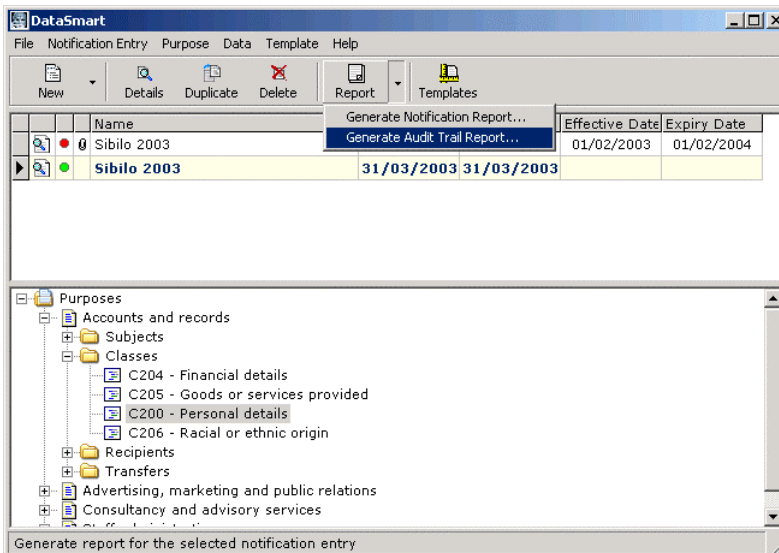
DataSmart

File Notification Entry Purpose Data Template Help

New
Details
Duplicate
Delete
Report
Templates

Generate Notification Report...
Generate Audit Trail Report...

| | | | Name | | | Effective Date | Expiry Date |
|---|---|---|---|---|---|---|---|
| | | | Sibilo 2003 | | | 01/02/2003 | 01/02/2004 |
| | | | Sibilo 2003 | 31/03/2003 | 31/03/2003 | | |

Purposes
Accounts and records
Subjects
Classes
C204 - Financial details
C205 - Goods or services provided
C200 - Personal details
C206 - Racial or ethnic origin
Recipients
Transfers
Advertising, marketing and public relations
Consultancy and advisory services
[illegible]

Generate report for the selected notification entry